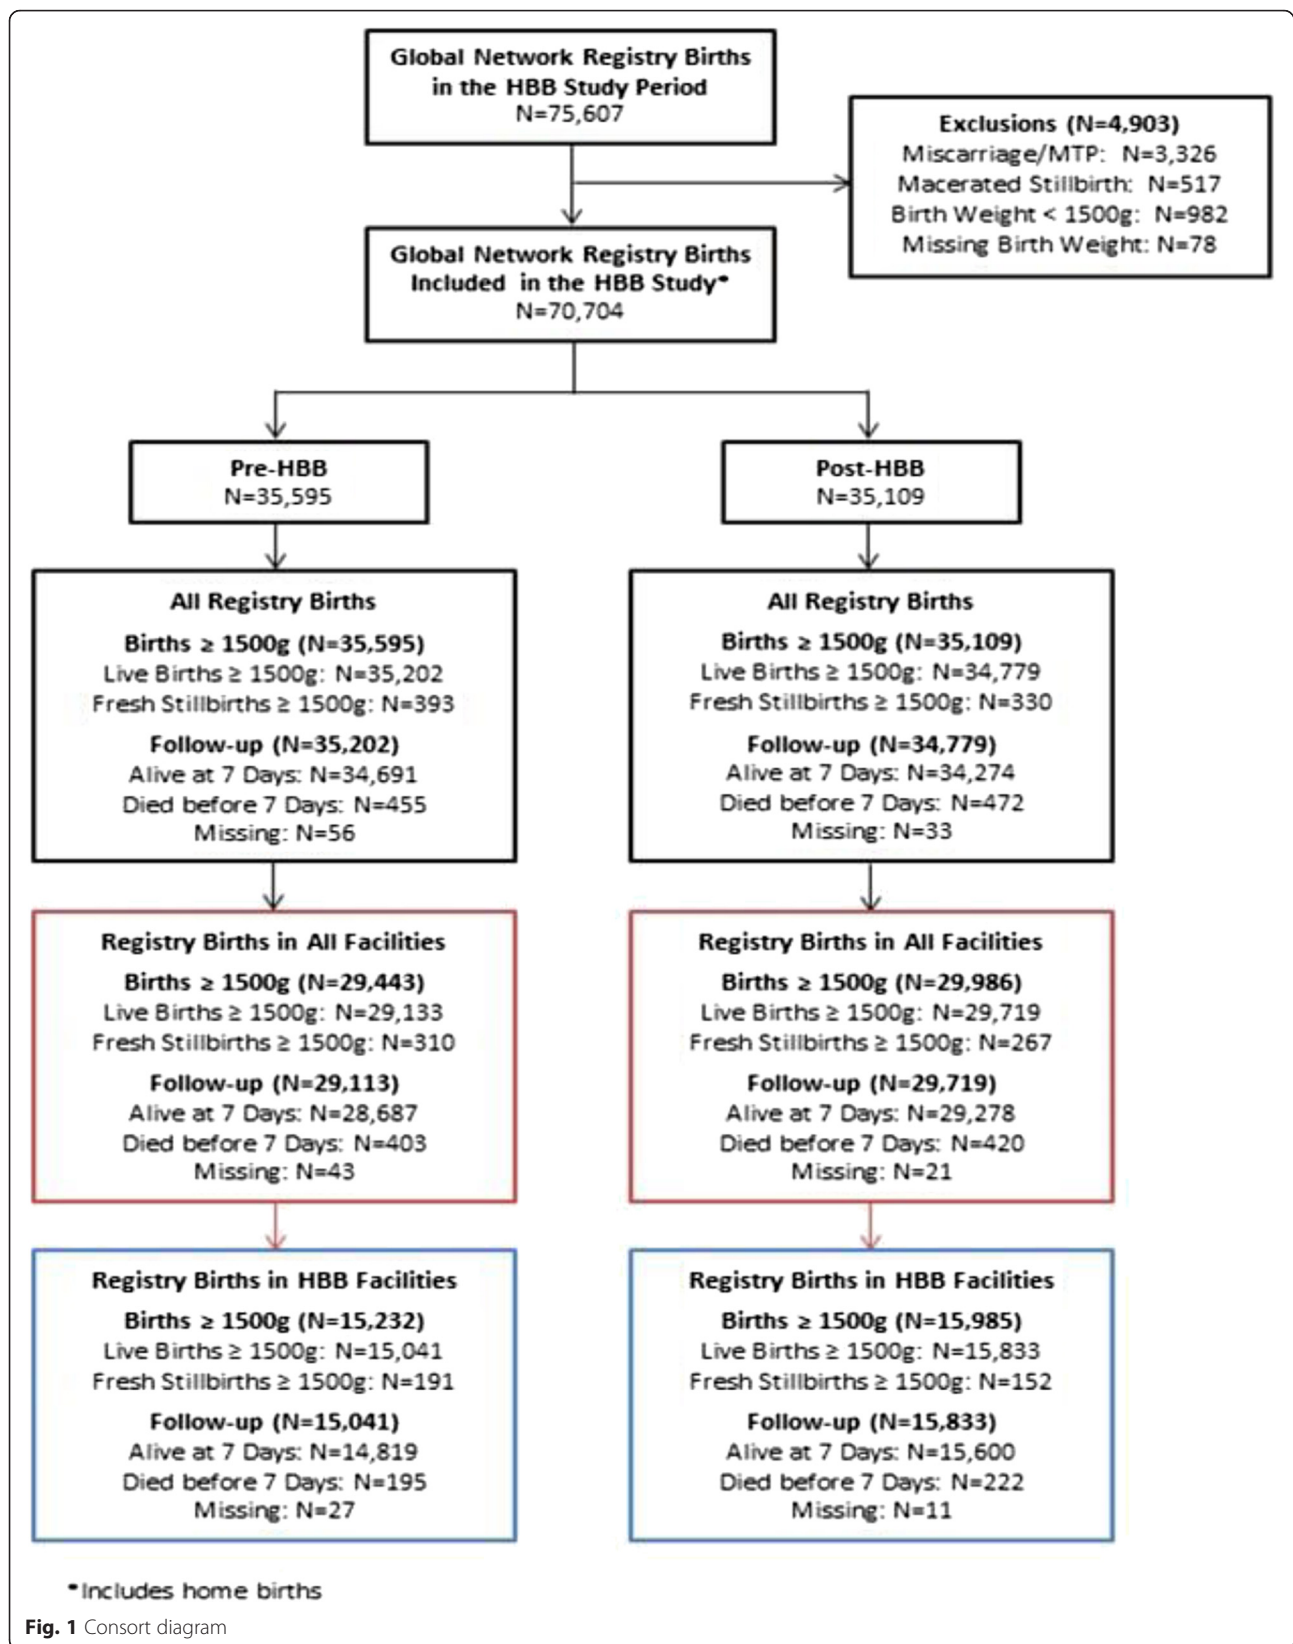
Global Network Registry Births in the HBB Study Period
N=75,607

Exclusions (N=4,903)
Miscarriage/MTP: N=3,326
Macerated Stillbirth: N=517
Birth Weight < 1500g: N=982
Missing Birth Weight: N=78

Global Network Registry Births Included in the HBB Study*
N=70,704

Pre-HBB
N=35,595

Post-HBB
N=35,109

All Registry Births
Births ≥ 1500g (N=35,595)
Live Births ≥ 1500g: N=35,202
Fresh Stillbirths ≥ 1500g: N=393
Follow-up (N=35,202)
Alive at 7 Days: N=34,691
Died before 7 Days: N=455
Missing: N=56

All Registry Births
Births ≥ 1500g (N=35,109)
Live Births ≥ 1500g: N=34,779
Fresh Stillbirths ≥ 1500g: N=330
Follow-up (N=34,779)
Alive at 7 Days: N=34,274
Died before 7 Days: N=472
Missing: N=33

Registry Births in All Facilities
Births ≥ 1500g (N=29,443)
Live Births ≥ 1500g: N=29,133
Fresh Stillbirths ≥ 1500g: N=310
Follow-up (N=29,113)
Alive at 7 Days: N=28,687
Died before 7 Days: N=403
Missing: N=43

Registry Births in All Facilities
Births ≥ 1500g (N=29,986)
Live Births ≥ 1500g: N=29,719
Fresh Stillbirths ≥ 1500g: N=267
Follow-up (N=29,719)
Alive at 7 Days: N=29,278
Died before 7 Days: N=420
Missing: N=21

Registry Births in HBB Facilities
Births ≥ 1500g (N=15,232)
Live Births ≥ 1500g: N=15,041
Fresh Stillbirths ≥ 1500g: N=191
Follow-up (N=15,041)
Alive at 7 Days: N=14,819
Died before 7 Days: N=195
Missing: N=27

Registry Births in HBB Facilities
Births ≥ 1500g (N=15,985)
Live Births ≥ 1500g: N=15,833
Fresh Stillbirths ≥ 1500g: N=152
Follow-up (N=15,833)
Alive at 7 Days: N=15,600
Died before 7 Days: N=222
Missing: N=11

*Includes home births

Fig. 1 Consort diagram